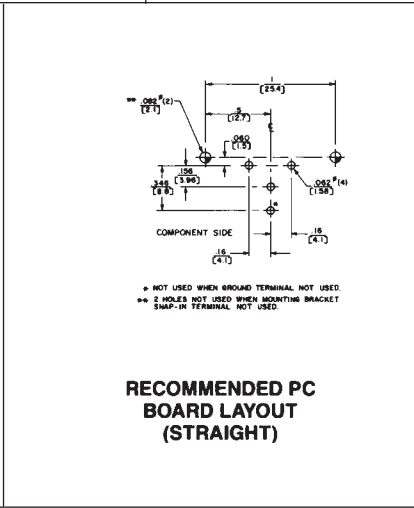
1
[25.4]

** .082 Ø (2)
[2.1]

.5
[12.7]

.060
[1.5]

℄

.156
[3.96]

.346
[8.8]

.062 Ø (4)
[1.58]

*

COMPONENT SIDE

.16
[4.1]

.16
[4.1]

* NOT USED WHEN GROUND TERMINAL NOT USED.
** 2 HOLES NOT USED WHEN MOUNTING BRACKET SNAP-IN TERMINAL NOT USED.

RECOMMENDED PC BOARD LAYOUT (STRAIGHT)